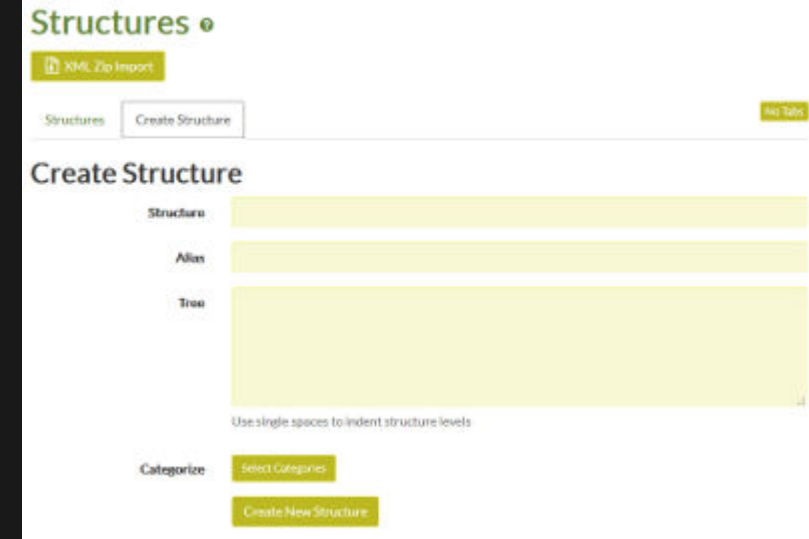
Structures

XML Zip Import

Structures Create Structure

No Tabs

Create Structure

Structure

Alias

Tree

Use single spaces to indent structure levels

Categorize Select Categories

Create New Structure